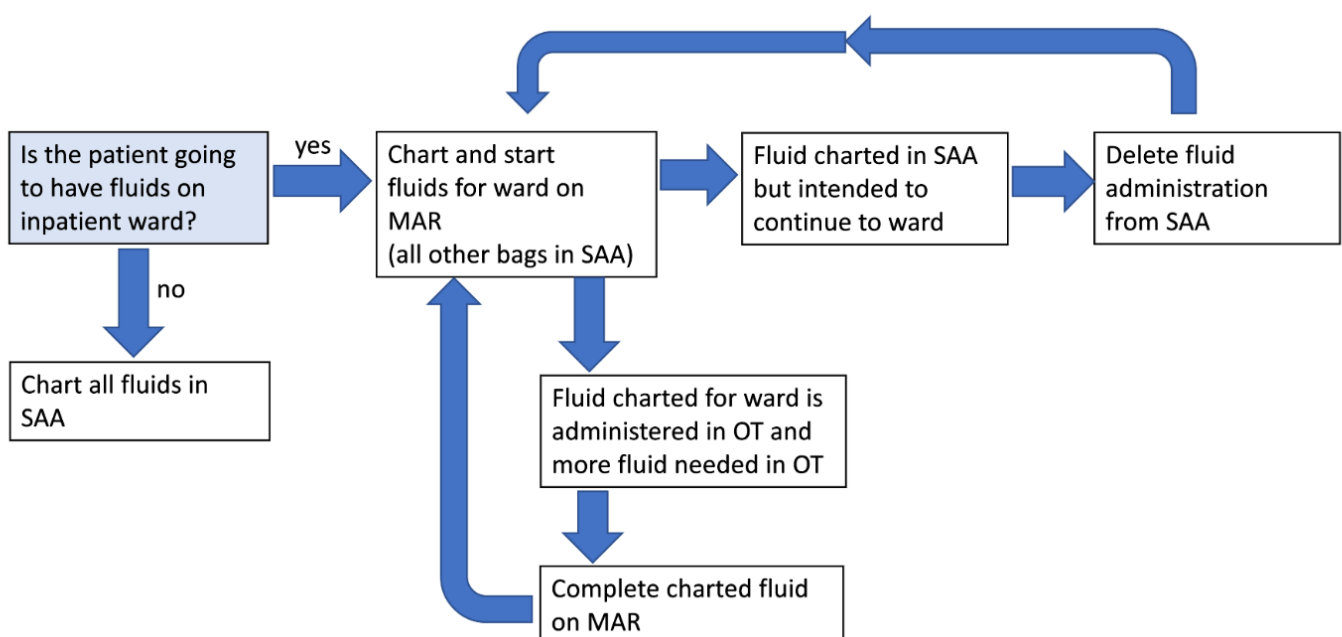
Is the patient going to have fluids on inpatient ward?

yes

Chart and start fluids for ward on MAR
(all other bags in SAA)

Fluid charted in SAA but intended to continue to ward

Delete fluid administration from SAA

no

Chart all fluids in SAA

Fluid charted for ward is administered in OT and more fluid needed in OT

Complete charted fluid on MAR